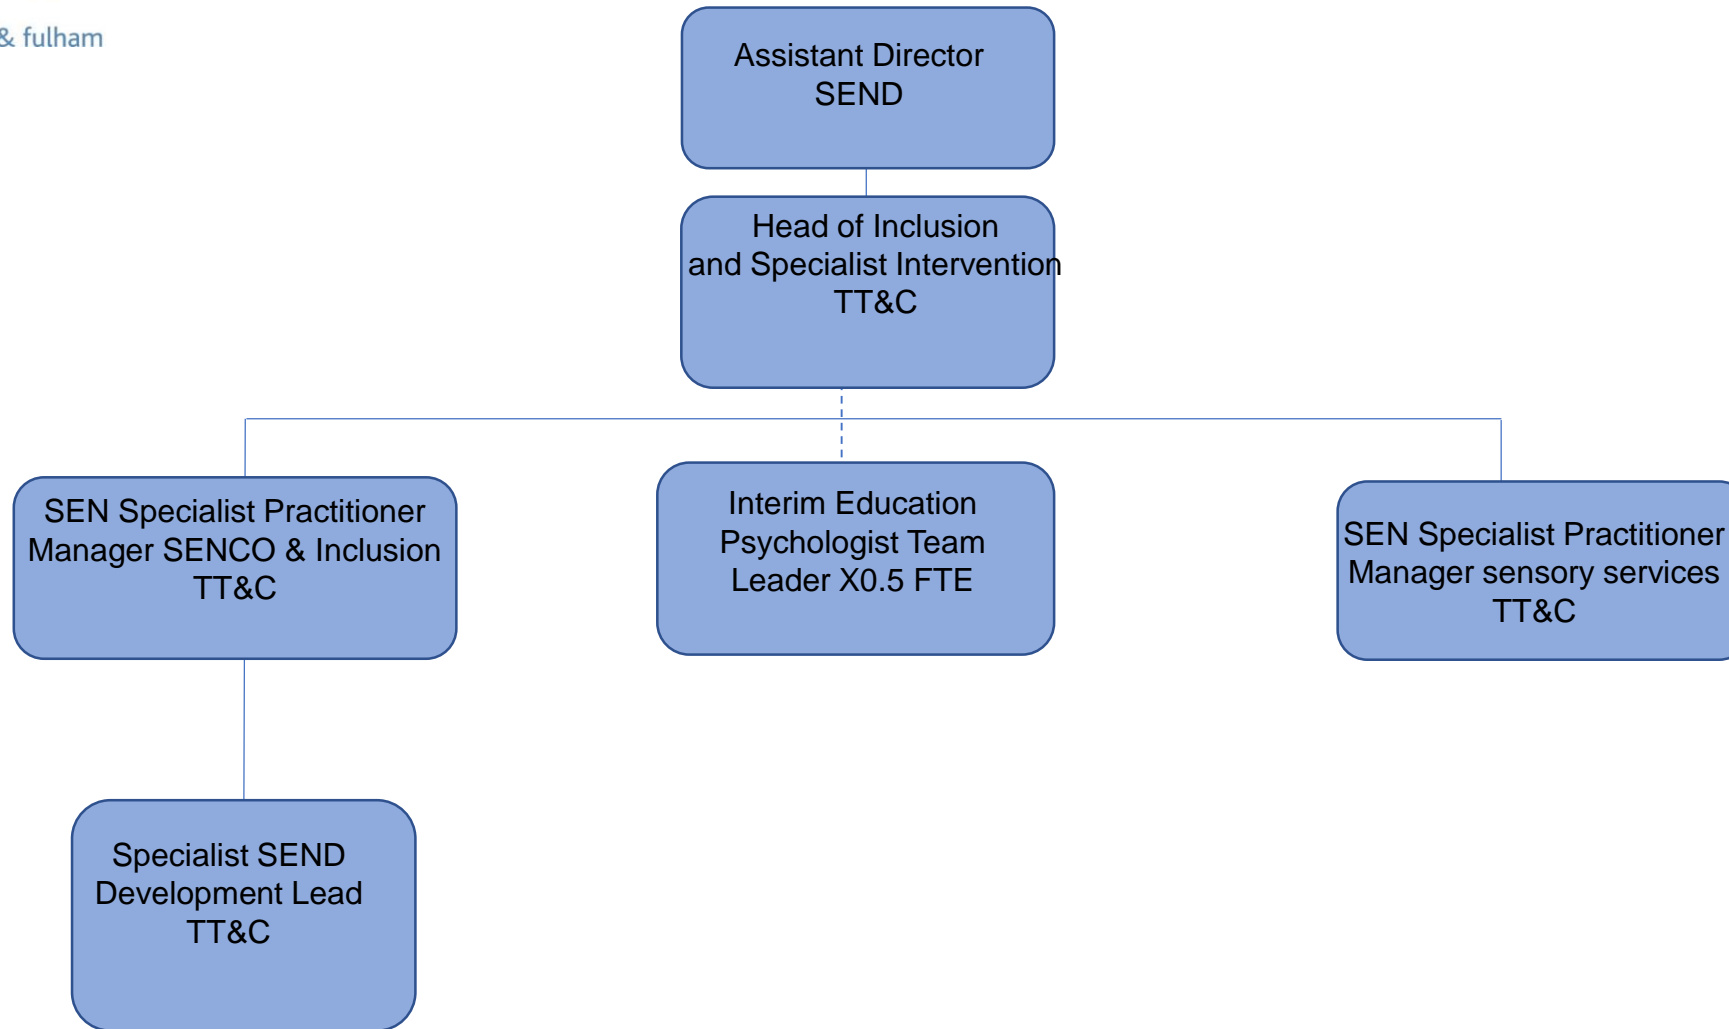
& fulham

Assistant Director SEND

Head of Inclusion and Specialist Intervention TT&C

SEN Specialist Practitioner Manager SENCO & Inclusion TT&C

Interim Education Psychologist Team Leader X0.5 FTE

SEN Specialist Practitioner Manager sensory services TT&C

Specialist SEND Development Lead TT&C